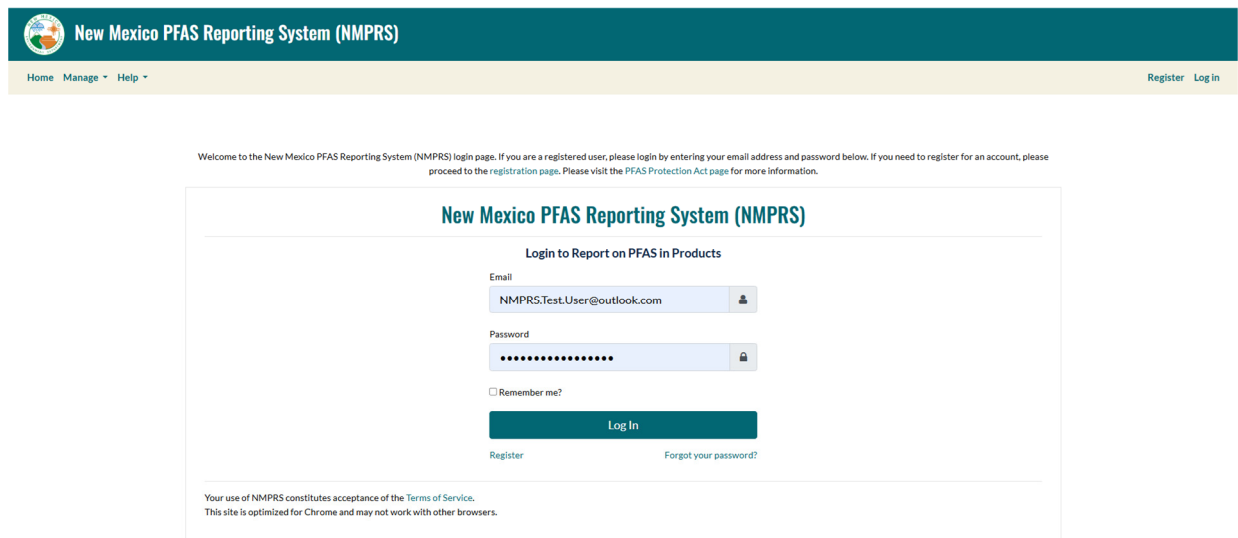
New Mexico PFAS Reporting System (NMPRS)

Home Manage Help

Register Log in

Welcome to the New Mexico PFAS Reporting System (NMPRS) login page. If you are a registered user, please login by entering your email address and password below. If you need to register for an account, please proceed to the registration page. Please visit the PFAS Protection Act page for more information.

New Mexico PFAS Reporting System (NMPRS)

Login to Report on PFAS in Products

Email

NMPRS.Test.User@outlook.com

Password

••••••••••••••••

Remember me?

Log In

Register

Forgot your password?

Your use of NMPRS constitutes acceptance of the Terms of Service.
This site is optimized for Chrome and may not work with other browsers.